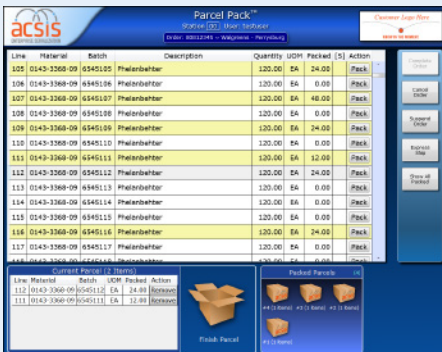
acsis

Parcel Pack™

Station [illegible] User: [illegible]

Order: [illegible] – Walgreens – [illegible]

Customer Logo Here

| Line | Material | Batch | Description | Quantity | UOM | Packed | [S] | Action |
|---|---|---|---|---|---|---|---|---|
| 105 | 0143-3368-09 | 6545105 | Phelanbehtar | 120.00 | EA | 24.00 | | Pack |
| 106 | 0143-3368-09 | 6545106 | Phelanbehtar | 120.00 | EA | 0.00 | | Pack |
| 107 | 0143-3368-09 | 6545107 | Phelanbehtar | 120.00 | EA | 48.00 | | Pack |
| 108 | 0143-3368-09 | 6545108 | Phelanbehtar | 120.00 | EA | 0.00 | | Pack |
| 109 | 0143-3368-09 | 6545109 | Phelanbehtar | 120.00 | EA | 24.00 | | Pack |
| 110 | 0143-3368-09 | 6545110 | Phelanbehtar | 120.00 | EA | 0.00 | | Pack |
| 111 | 0143-3368-09 | 6545111 | Phelanbehtar | 120.00 | EA | 12.00 | | Pack |
| 112 | 0143-3368-09 | 6545112 | Phelanbehtar | 120.00 | EA | 24.00 | | Pack |
| 113 | 0143-3368-09 | 6545113 | Phelanbehtar | 120.00 | EA | 0.00 | | Pack |
| 114 | 0143-3368-09 | 6545114 | Phelanbehtar | 120.00 | EA | 0.00 | | Pack |
| 115 | 0143-3368-09 | 6545115 | Phelanbehtar | 120.00 | EA | 0.00 | | Pack |
| 116 | 0143-3368-09 | 6545116 | Phelanbehtar | 120.00 | EA | 24.00 | | Pack |
| 117 | 0143-3368-09 | 6545117 | Phelanbehtar | 120.00 | EA | 0.00 | | Pack |
| 118 | 0143-3368-09 | 6545118 | Phelanbehtar | 120.00 | EA | 0.00 | | Pack |

Complete Order

Cancel Order

Suspend Order

Express Ship

Show All Packed

Current Parcel (2 Items)

| Line | Material | Batch | UOM | Packed | Action |
|---|---|---|---|---|---|
| 112 | 0143-3368-09 | 6545112 | EA | 24.00 | Remove |
| 111 | 0143-3368-09 | 6545111 | EA | 12.00 | Remove |

Finish Parcel

Packed Parcels

#4 (3 Items) #3 (1 Items) #2 (1 Items)

#1 (2 Items)